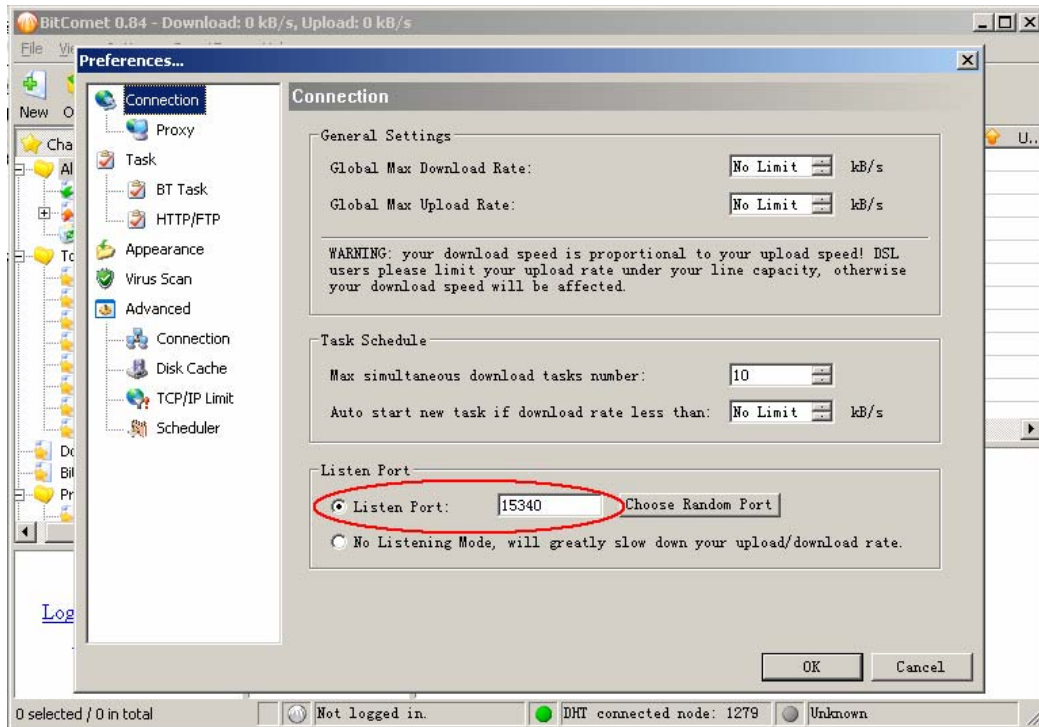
BitComet 0.84 - Download: 0 kB/s, Upload: 0 kB/s

File Vi

New O

Cha

Al

To

Do

Bit

Pr

Log

U..

Preferences...

Connection
Proxy
Task
BT Task
HTTP/FTP
Appearance
Virus Scan
Advanced
Connection
Disk Cache
TCP/IP Limit
Scheduler

Connection

General Settings

Global Max Download Rate: No Limit kB/s

Global Max Upload Rate: No Limit kB/s

WARNING: your download speed is proportional to your upload speed! DSL users please limit your upload rate under your line capacity, otherwise your download speed will be affected.

Task Schedule

Max simultaneous download tasks number: 10

Auto start new task if download rate less than: No Limit kB/s

Listen Port

Listen Port: 15340 Choose Random Port

No Listening Mode, will greatly slow down your upload/download rate.

OK Cancel

0 selected / 0 in total | Not logged in. | DHT connected node: 1279 | Unknown